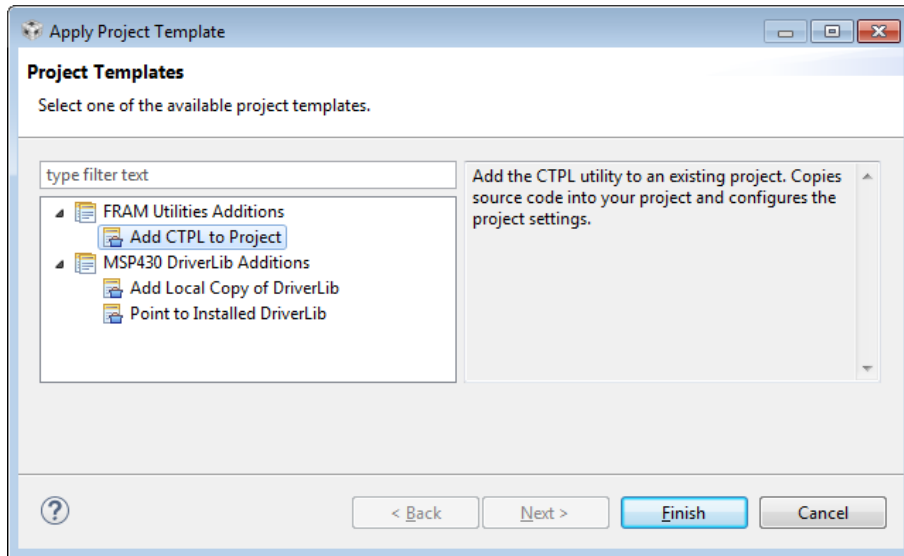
Apply Project Template

Project Templates

Select one of the available project templates.

type filter text

FRAM Utilities Additions
Add CTPL to Project
MSP430 DriverLib Additions
Add Local Copy of DriverLib
Point to Installed DriverLib

Add the CTPL utility to an existing project. Copies source code into your project and configures the project settings.

?

< Back

Next >

Finish

Cancel